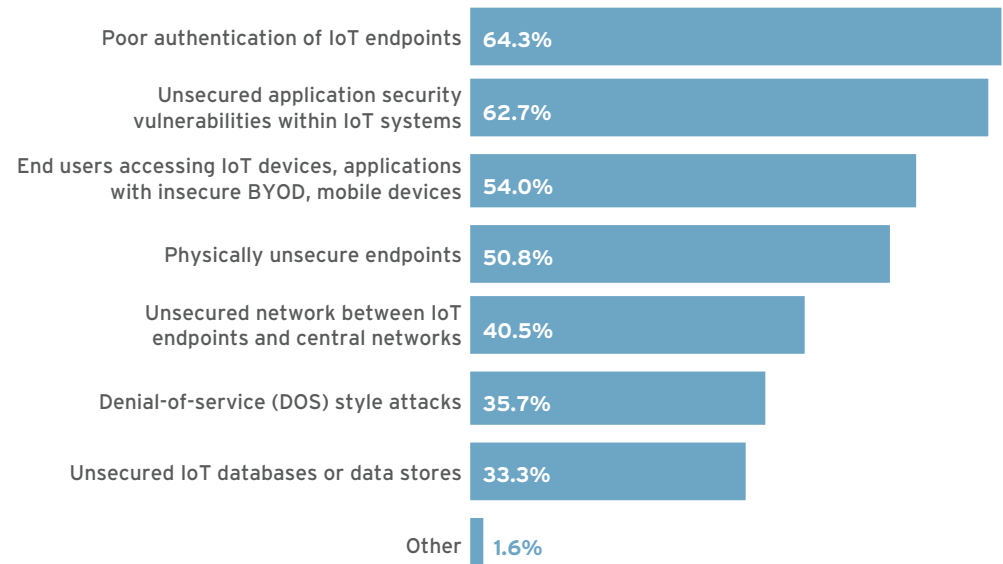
Poor authentication of IoT endpoints 64.3%

Unsecured application security vulnerabilities within IoT systems 62.7%

End users accessing IoT devices, applications with insecure BYOD, mobile devices 54.0%

Physically unsecure endpoints 50.8%

Unsecured network between IoT endpoints and central networks 40.5%

Denial-of-service (DOS) style attacks 35.7%

Unsecured IoT databases or data stores 33.3%

Other 1.6%